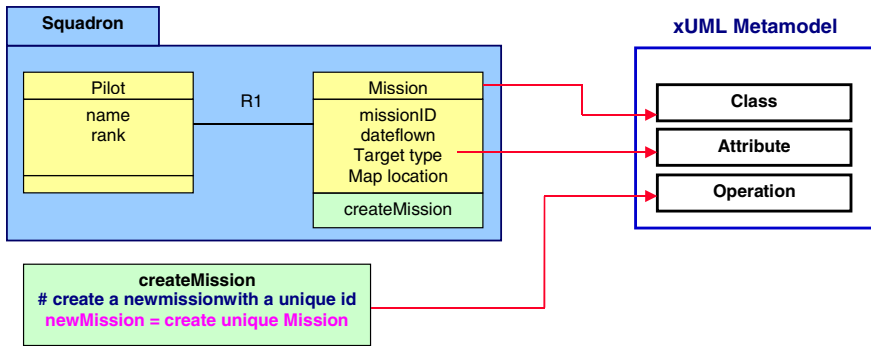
Squadron

Pilot
name
rank

R1

Mission
missionID
dateflown
Target type
Map location
createMission

xUML Metamodel

Class
Attribute
Operation

createMission
# create a newmissionwith a unique id
newMission = create unique Mission